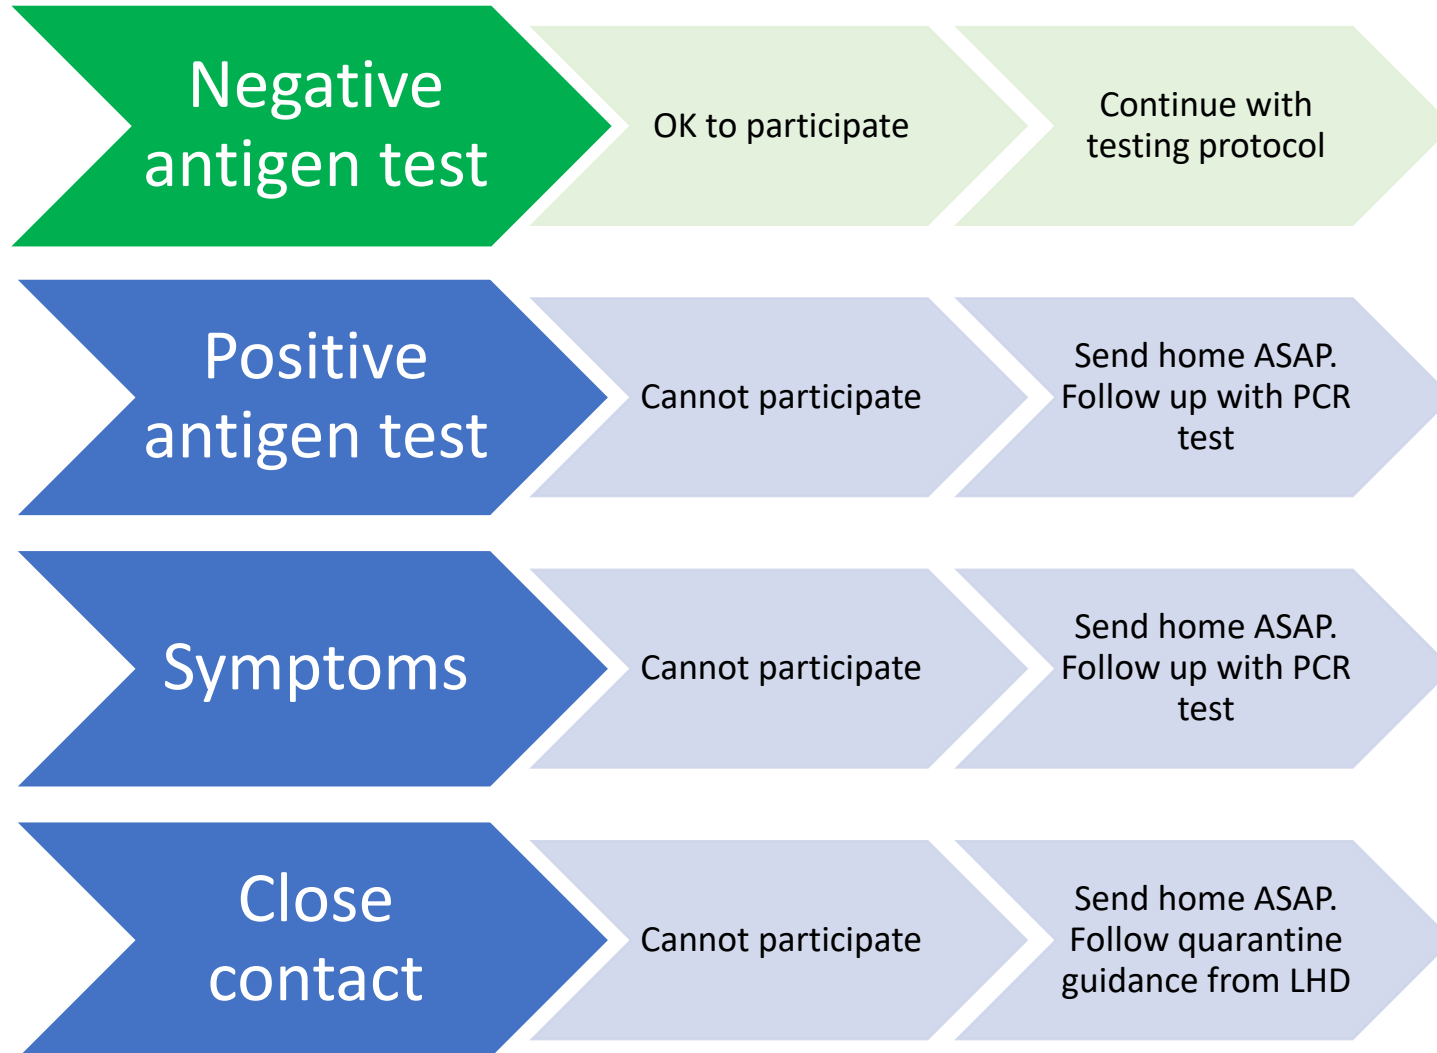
Negative antigen test

OK to participate

Continue with testing protocol

Positive antigen test

Cannot participate

Send home ASAP. Follow up with PCR test

Symptoms

Cannot participate

Send home ASAP. Follow up with PCR test

Close contact

Cannot participate

Send home ASAP. Follow quarantine guidance from LHD